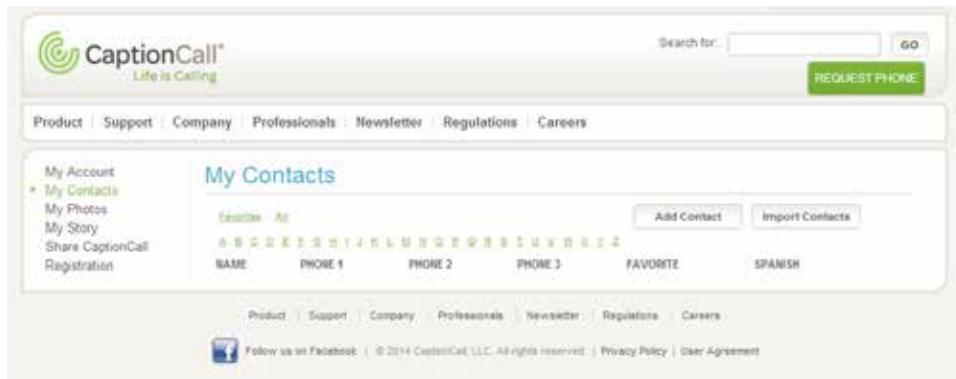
CaptionCall®
Life is Calling

Search for: GO

REQUEST PHONE

Product | Support | Company | Professionals | Newsletter | Regulations | Careers

My Account
My Contacts
My Photos
My Story
Share CaptionCall
Registration

My Contacts

Favorites All

Add Contact Import Contacts

A B C D E F G H I J K L M N O P Q R S T U V W X Y Z

| NAME | PHONE 1 | PHONE 2 | PHONE 3 | FAVORITE | SPANISH |
|---|---|---|---|---|---|

Product | Support | Company | Professionals | Newsletter | Regulations | Careers

Follow us on Facebook | © 2014 CaptionCall, LLC. All rights reserved. | Privacy Policy | User Agreement